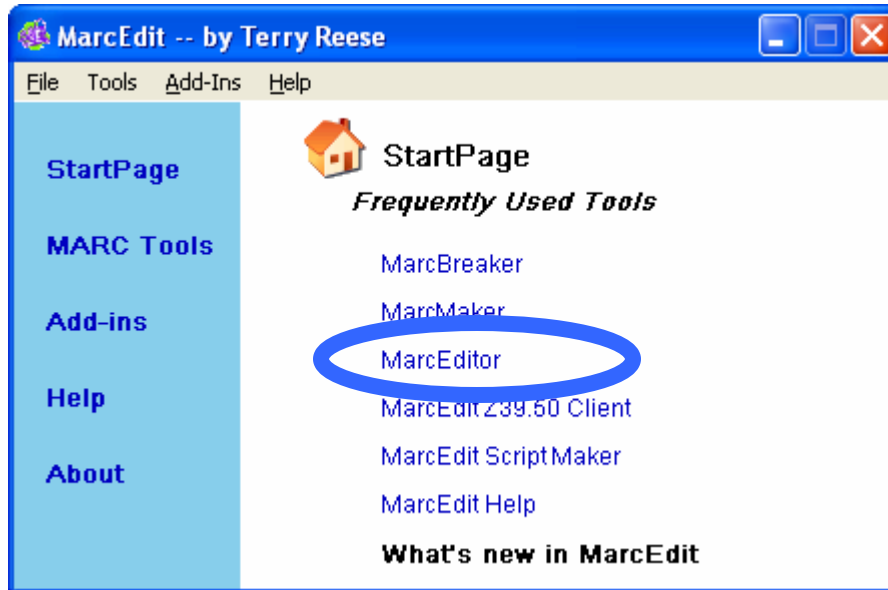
MarcEdit -- by Terry Reese

File Tools Add-Ins Help

StartPage

MARC Tools

Add-ins

Help

About

StartPage

Frequently Used Tools

MarcBreaker

MarcMaker

MarcEditor

MarcEdit Z39.50 Client

MarcEdit ScriptMaker

MarcEdit Help

What's new in MarcEdit